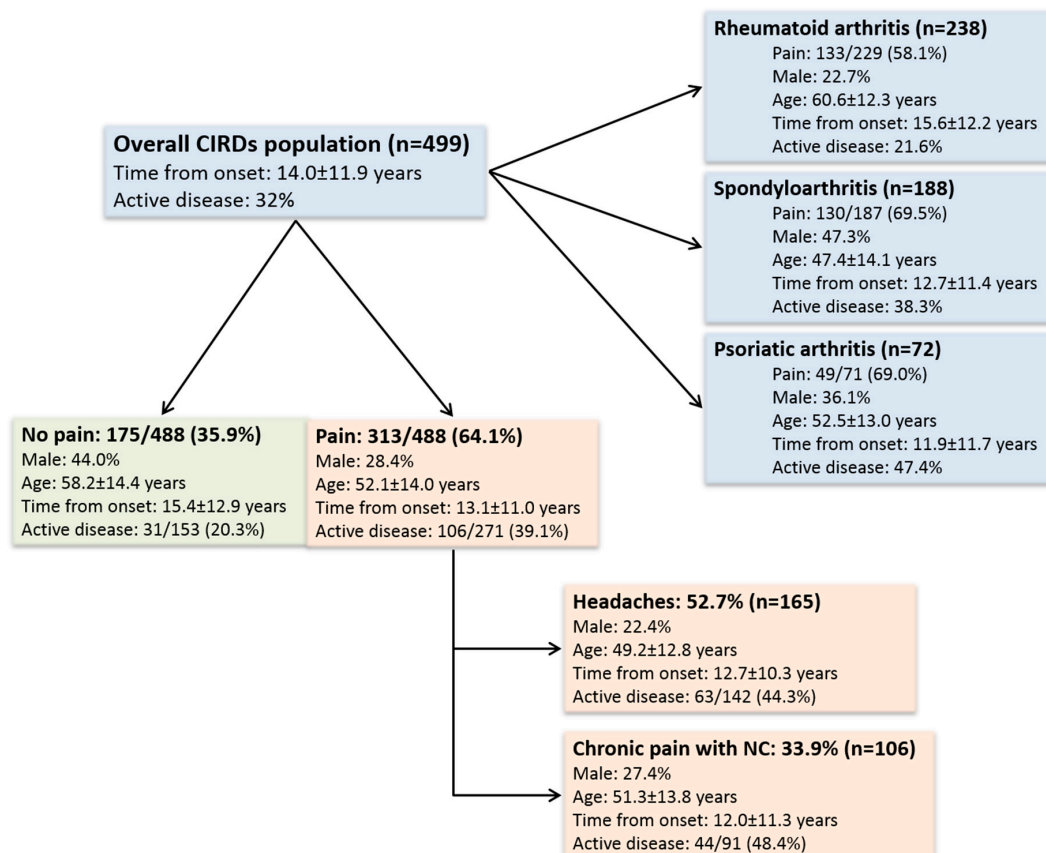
**Overall CIRDs population (n=499)**
Time from onset: 14.0±11.9 years
Active disease: 32%

**Rheumatoid arthritis (n=238)**
Pain: 133/229 (58.1%)
Male: 22.7%
Age: 60.6±12.3 years
Time from onset: 15.6±12.2 years
Active disease: 21.6%

**Spondyloarthritis (n=188)**
Pain: 130/187 (69.5%)
Male: 47.3%
Age: 47.4±14.1 years
Time from onset: 12.7±11.4 years
Active disease: 38.3%

**Psoriatic arthritis (n=72)**
Pain: 49/71 (69.0%)
Male: 36.1%
Age: 52.5±13.0 years
Time from onset: 11.9±11.7 years
Active disease: 47.4%

**No pain: 175/488 (35.9%)**
Male: 44.0%
Age: 58.2±14.4 years
Time from onset: 15.4±12.9 years
Active disease: 31/153 (20.3%)

**Pain: 313/488 (64.1%)**
Male: 28.4%
Age: 52.1±14.0 years
Time from onset: 13.1±11.0 years
Active disease: 106/271 (39.1%)

**Headaches: 52.7% (n=165)**
Male: 22.4%
Age: 49.2±12.8 years
Time from onset: 12.7±10.3 years
Active disease: 63/142 (44.3%)

**Chronic pain with NC: 33.9% (n=106)**
Male: 27.4%
Age: 51.3±13.8 years
Time from onset: 12.0±11.3 years
Active disease: 44/91 (48.4%)